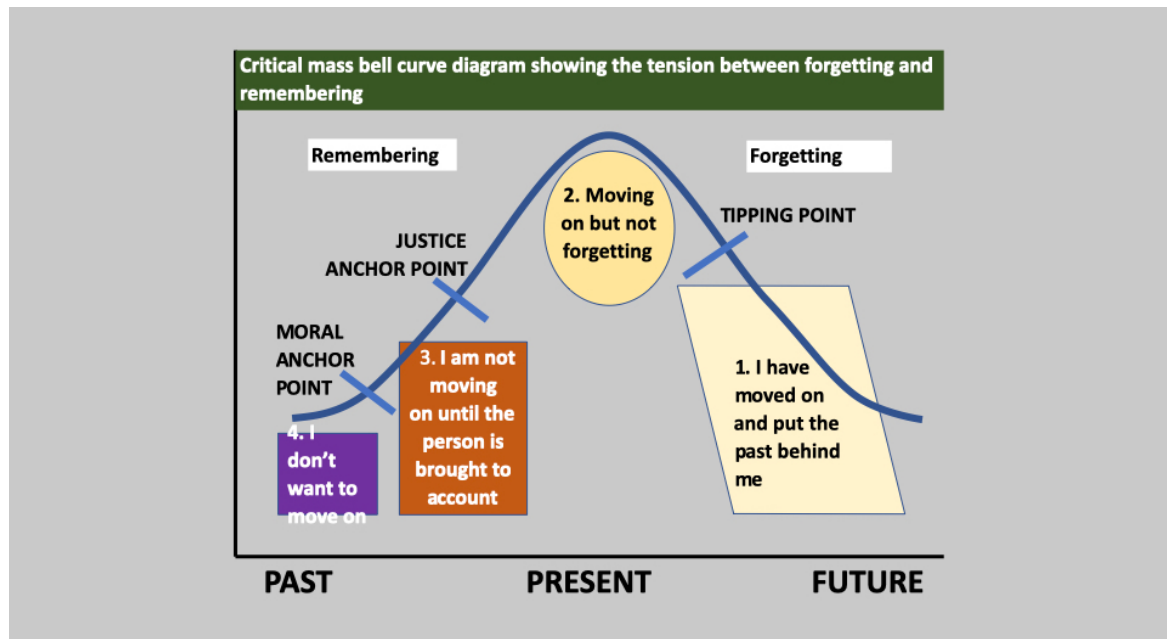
Critical mass bell curve diagram showing the tension between forgetting and remembering

Remembering

Forgetting

2. Moving on but not forgetting

TIPPING POINT

JUSTICE ANCHOR POINT

MORAL ANCHOR POINT

3. I am not moving on until the person is brought to account

1. I have moved on and put the past behind me

4. I don't want to move on

PAST

PRESENT

FUTURE